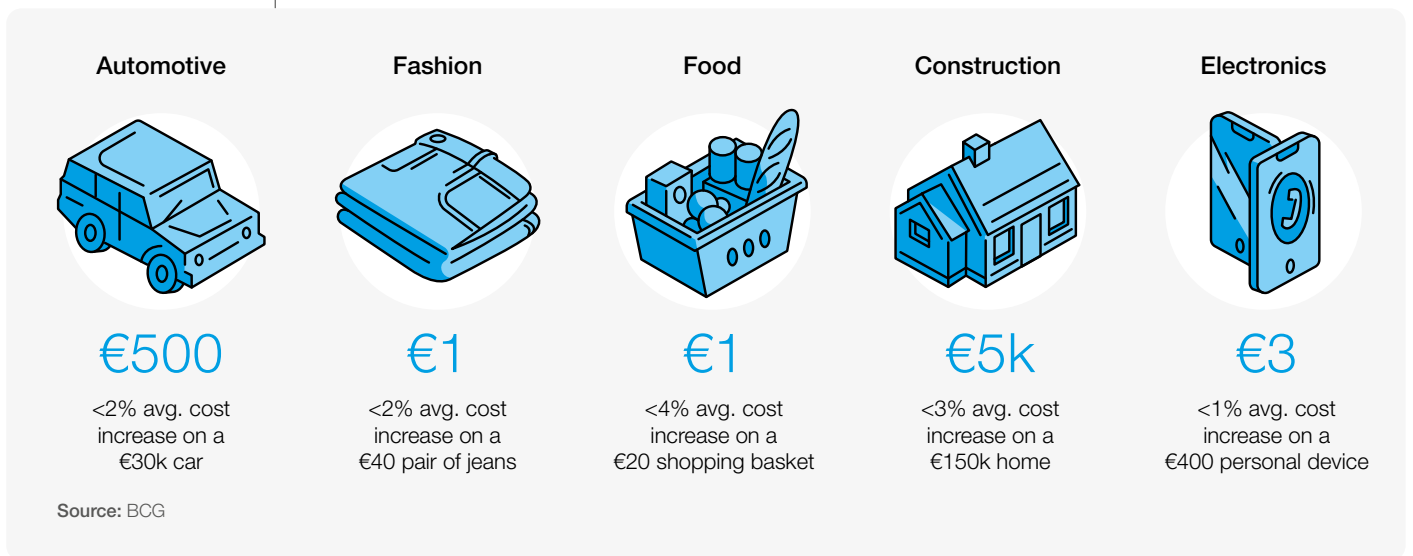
Automotive

€500

<2% avg. cost increase on a €30k car

Fashion

€1

<2% avg. cost increase on a €40 pair of jeans

Food

€1

<4% avg. cost increase on a €20 shopping basket

Construction

€5k

<3% avg. cost increase on a €150k home

Electronics

€3

<1% avg. cost increase on a €400 personal device

Source: BCG